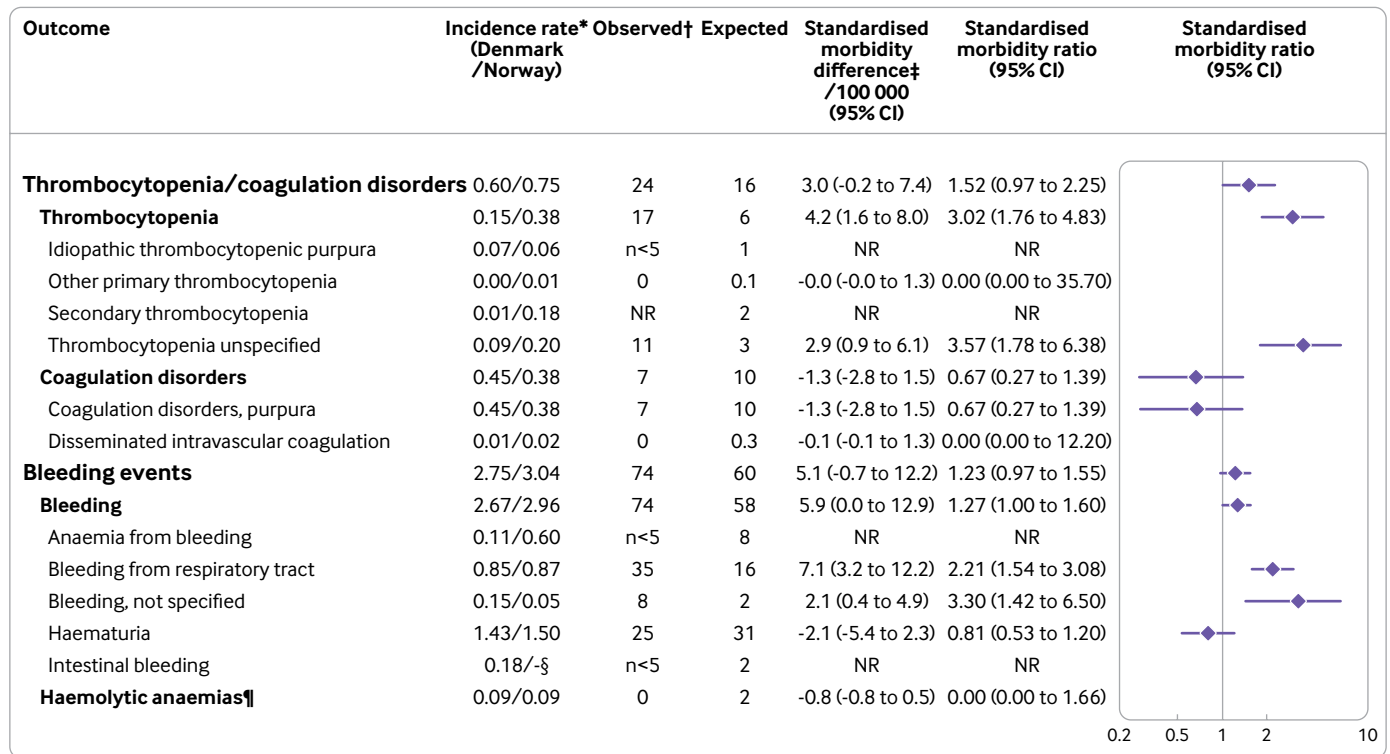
| Outcome | Incidence rate* (Denmark /Norway) | Observed† | Expected | Standardised morbidity difference‡ /100 000 (95% CI) | Standardised morbidity ratio (95% CI) | Standardised morbidity ratio (95% CI) |
|---|---|---|---|---|---|---|
| Thrombocytopenia/coagulation disorders | 0.60/0.75 | 24 | 16 | 3.0 (-0.2 to 7.4) | 1.52 (0.97 to 2.25) | |
| Thrombocytopenia | 0.15/0.38 | 17 | 6 | 4.2 (1.6 to 8.0) | 3.02 (1.76 to 4.83) | |
| Idiopathic thrombocytopenic purpura | 0.07/0.06 | n<5 | 1 | NR | NR | |
| Other primary thrombocytopenia | 0.00/0.01 | 0 | 0.1 | -0.0 (-0.0 to 1.3) | 0.00 (0.00 to 35.70) | |
| Secondary thrombocytopenia | 0.01/0.18 | NR | 2 | NR | NR | |
| Thrombocytopenia unspecified | 0.09/0.20 | 11 | 3 | 2.9 (0.9 to 6.1) | 3.57 (1.78 to 6.38) | |
| Coagulation disorders | 0.45/0.38 | 7 | 10 | -1.3 (-2.8 to 1.5) | 0.67 (0.27 to 1.39) | |
| Coagulation disorders, purpura | 0.45/0.38 | 7 | 10 | -1.3 (-2.8 to 1.5) | 0.67 (0.27 to 1.39) | |
| Disseminated intravascular coagulation | 0.01/0.02 | 0 | 0.3 | -0.1 (-0.1 to 1.3) | 0.00 (0.00 to 12.20) | |
| Bleeding events | 2.75/3.04 | 74 | 60 | 5.1 (-0.7 to 12.2) | 1.23 (0.97 to 1.55) | |
| Bleeding | 2.67/2.96 | 74 | 58 | 5.9 (0.0 to 12.9) | 1.27 (1.00 to 1.60) | |
| Anaemia from bleeding | 0.11/0.60 | n<5 | 8 | NR | NR | |
| Bleeding from respiratory tract | 0.85/0.87 | 35 | 16 | 7.1 (3.2 to 12.2) | 2.21 (1.54 to 3.08) | |
| Bleeding, not specified | 0.15/0.05 | 8 | 2 | 2.1 (0.4 to 4.9) | 3.30 (1.42 to 6.50) | |
| Haematuria | 1.43/1.50 | 25 | 31 | -2.1 (-5.4 to 2.3) | 0.81 (0.53 to 1.20) | |
| Intestinal bleeding | 0.18/-§ | n<5 | 2 | NR | NR | |
| Haemolytic anaemias¶ | 0.09/0.09 | 0 | 2 | -0.8 (-0.8 to 0.5) | 0.00 (0.00 to 1.66) | |

0.2 0.5 1 2 10